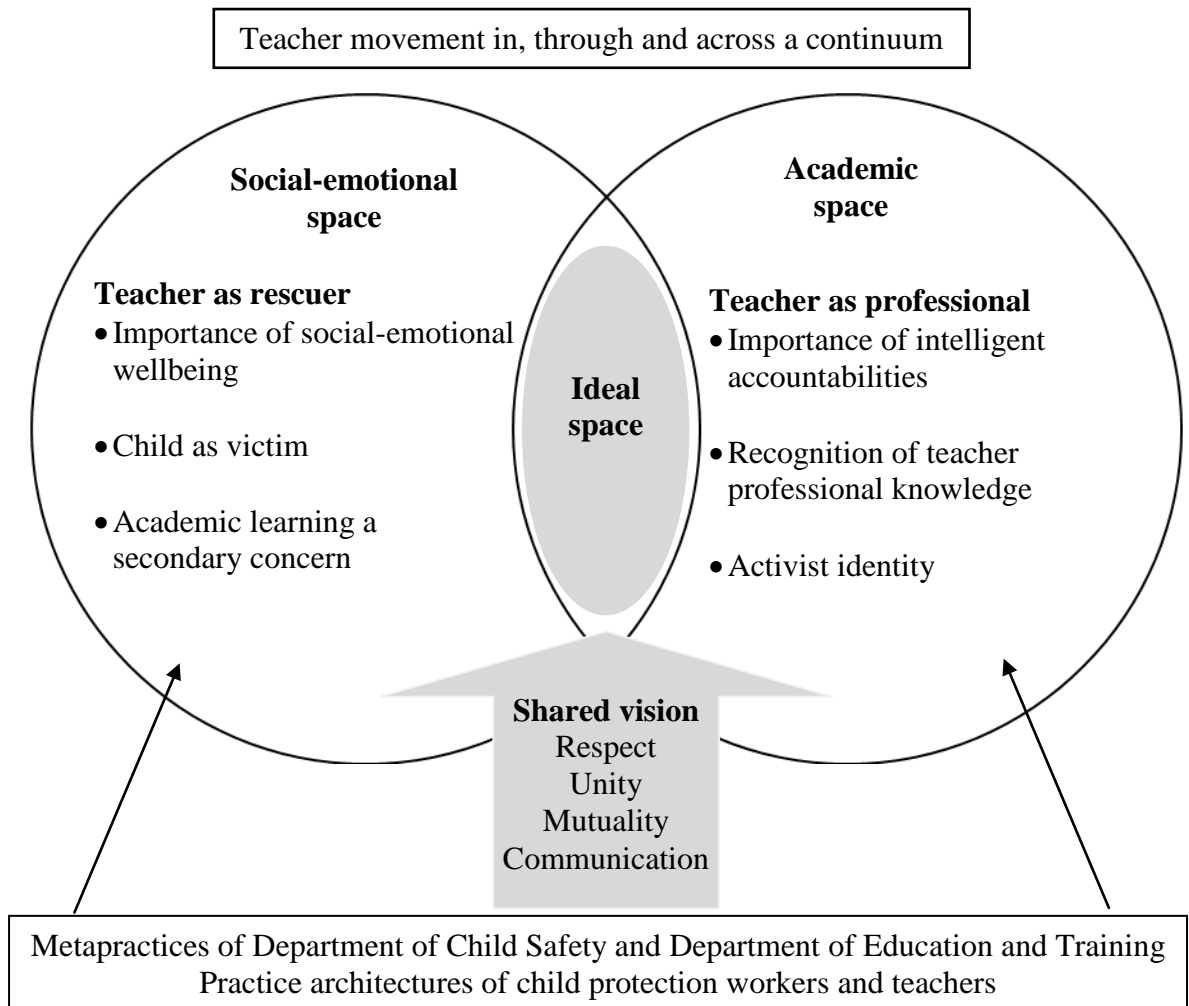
Teacher movement in, through and across a continuum

**Social-emotional space**

**Teacher as rescuer**
- Importance of social-emotional wellbeing
- Child as victim
- Academic learning a secondary concern

**Ideal space**

**Academic space**

**Teacher as professional**
- Importance of intelligent accountabilities
- Recognition of teacher professional knowledge
- Activist identity

**Shared vision**
Respect
Unity
Mutuality
Communication

Metapractices of Department of Child Safety and Department of Education and Training
Practice architectures of child protection workers and teachers